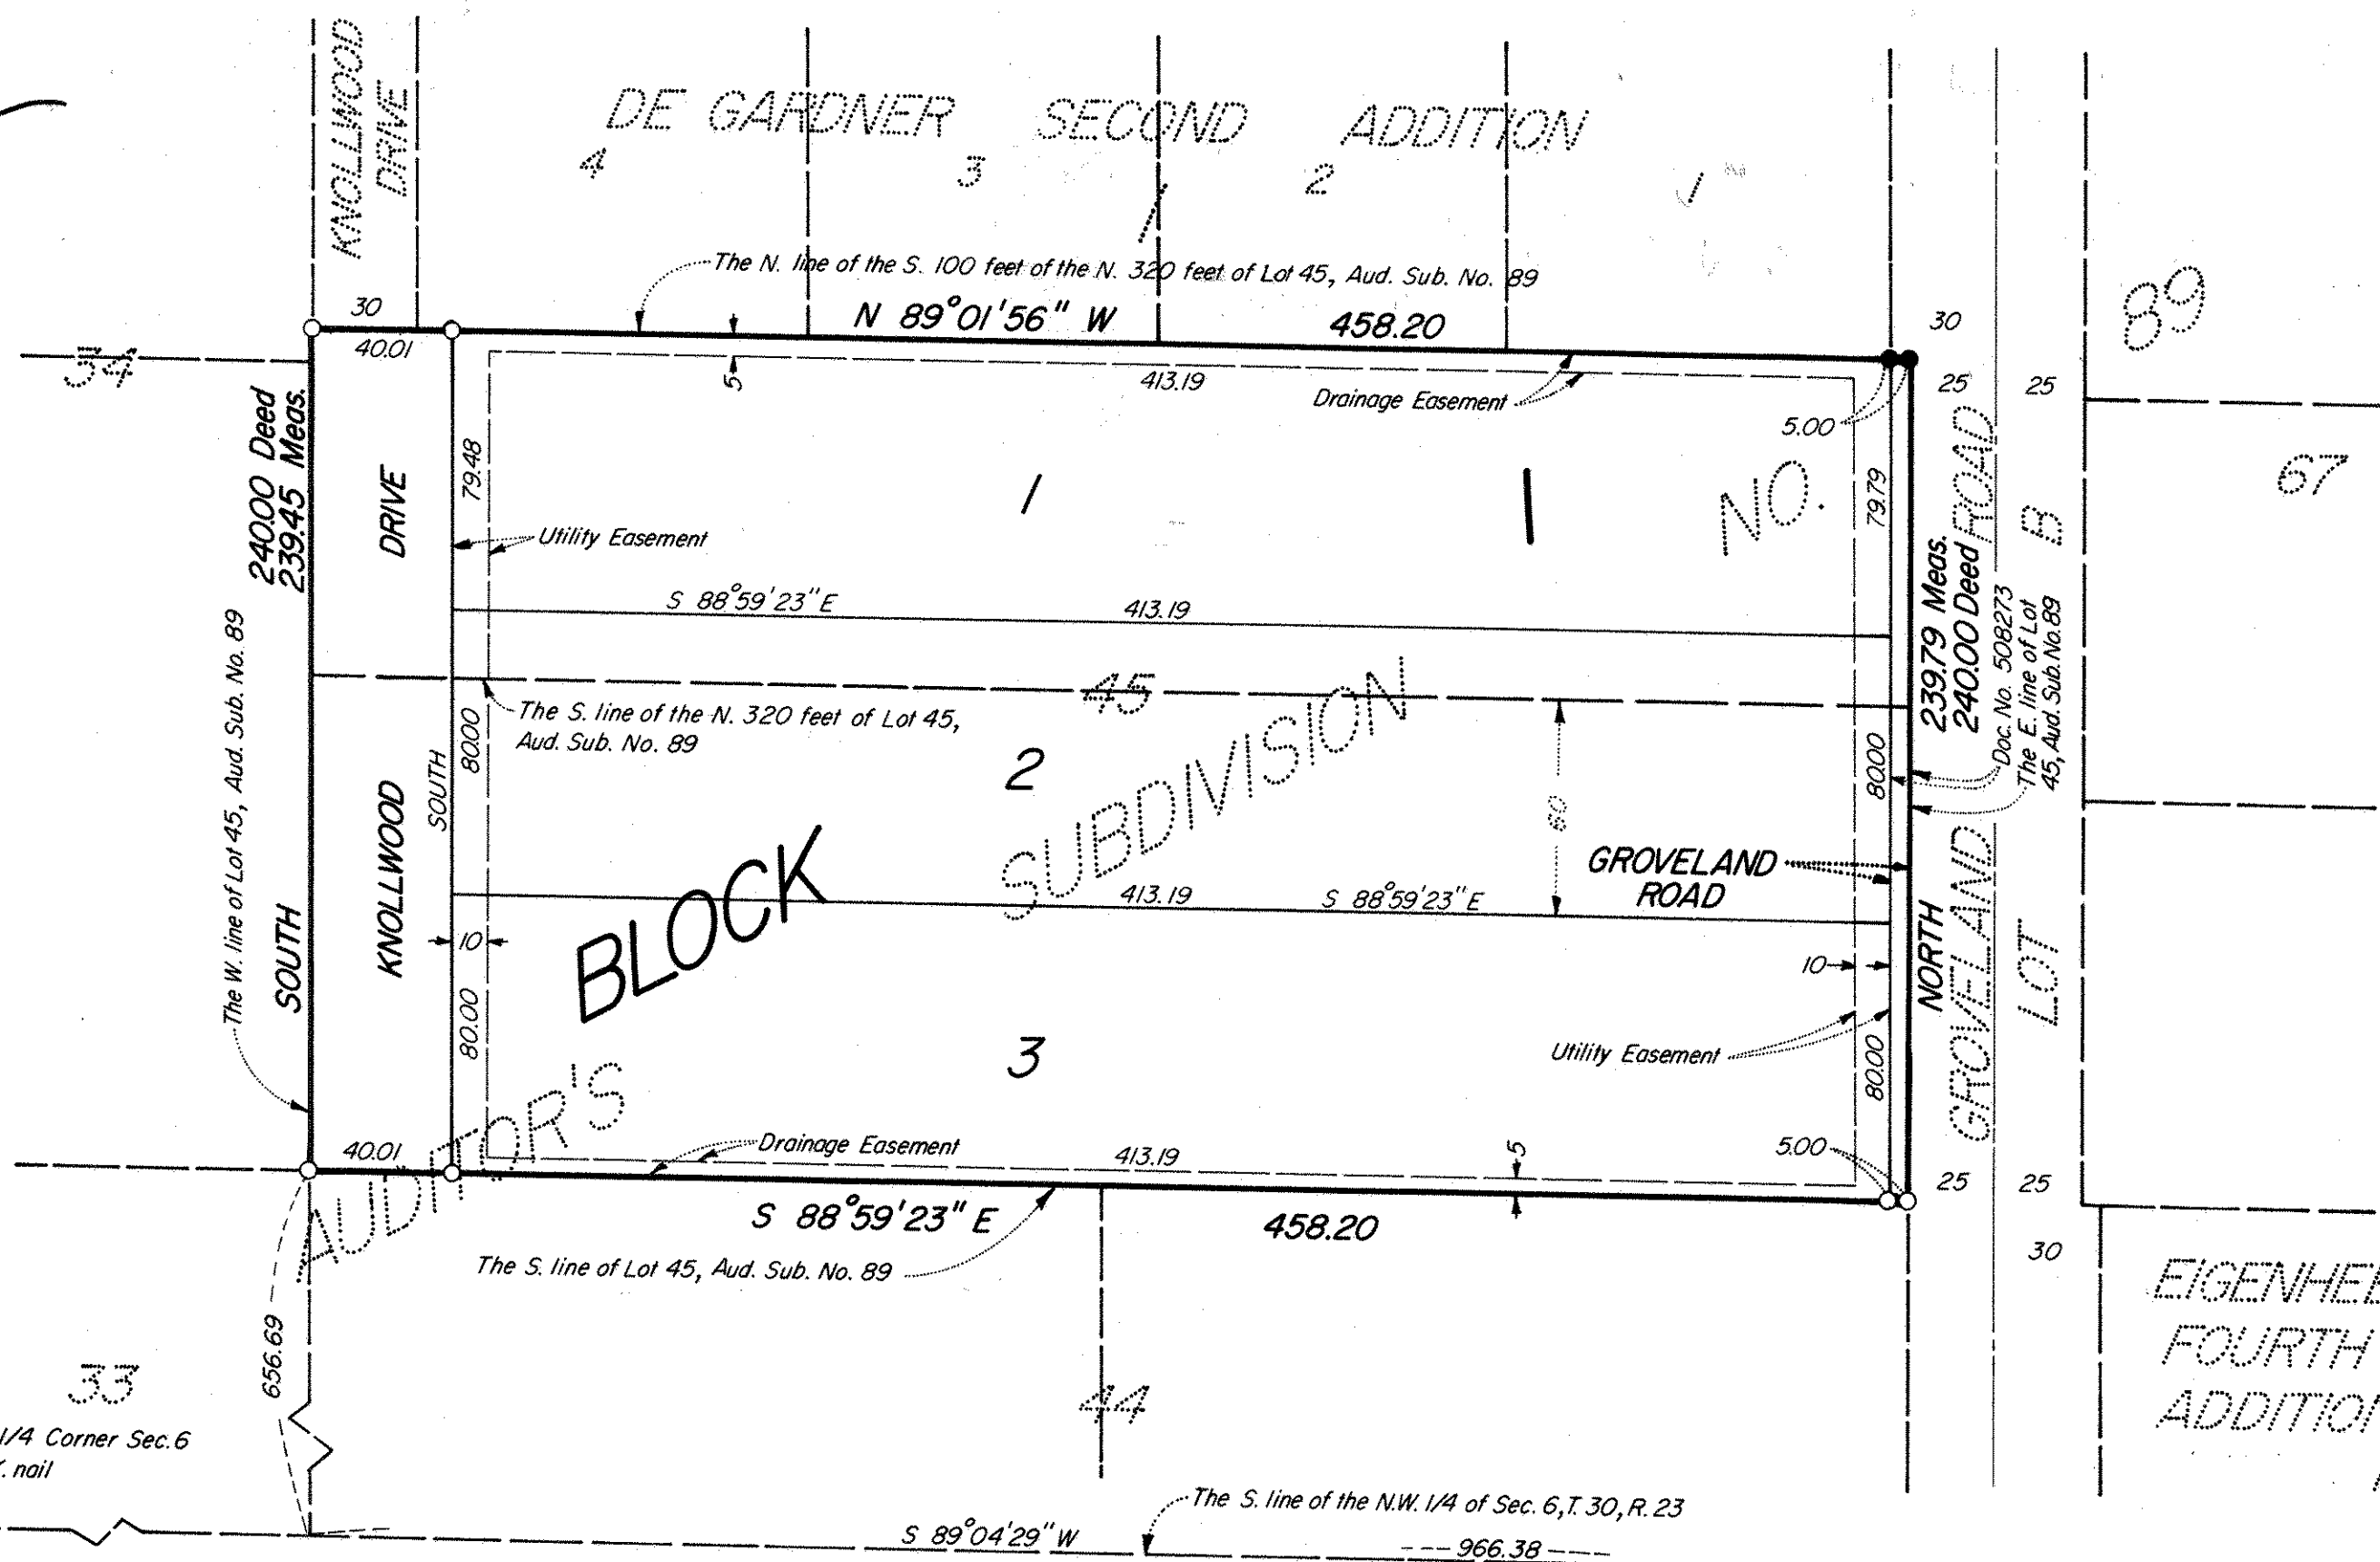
DE GARDNER SECOND ADDITION

4 3 2 1

KNOLLWOOD DRIVE

The N. line of the S. 100 feet of the N. 320 feet of Lot 45, Aud. Sub. No. 89

30

N 89°01'56" W 458.20

30

89

34

40.01

413.19

5

Drainage Easement

25 25

5.00

240.00 Deed 239.45 Meas.

DRIVE

79.48

Utility Easement

1

1

NO.

79.79

ROAD

B

67

S 88°59'23"E 413.19

239.79 Meas. 240.00 Deed

Doc. No. 508273 The E. line of Lot 45, Aud. Sub. No. 89

The W. line of Lot 45, Aud. Sub. No. 89

45

The S. line of the N. 320 feet of Lot 45, Aud. Sub. No. 89

80.00

SOUTH

KNOLLWOOD

2

SUBDIVISION

60

80.00

GROVELAND ROAD

SOUTH

BLOCK

413.19 S 88°59'23"E

NORTH GROVELAND

LOT

10

10

80.00

3

Utility Easement

80.00

AUDITOR'S

40.01

Drainage Easement

413.19

5

5.00

25 25

S 88°59'23" E 458.20

The S. line of Lot 45, Aud. Sub. No. 89

30

EIGENHE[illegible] FOURTH ADDITIO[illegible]

656.69

33

44

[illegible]1/4 Corner Sec.6 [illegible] nail

The S. line of the N.W. 1/4 of Sec. 6, T. 30, R. 23

S 89°04'29" W

966.38